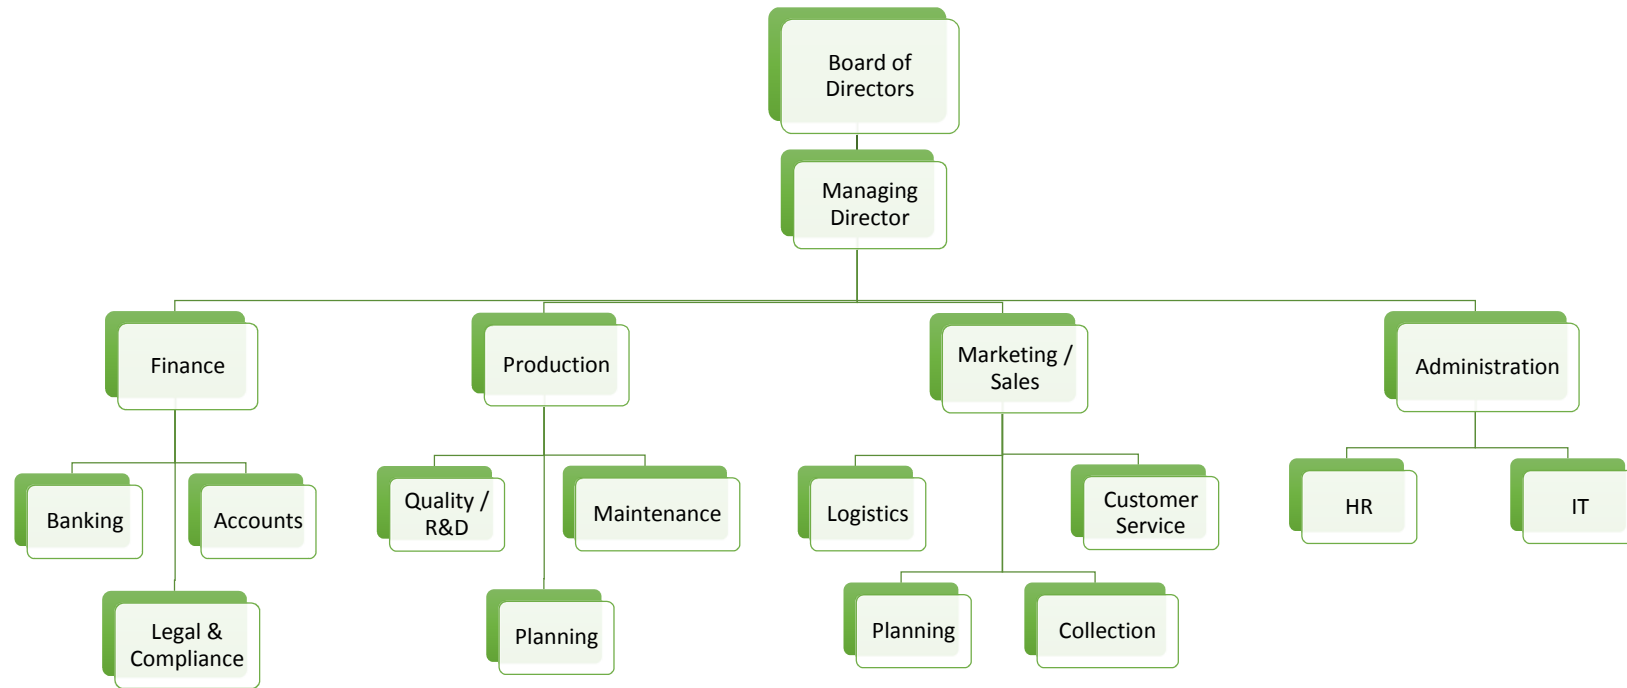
Board of Directors

Managing Director

Finance

Production

Marketing / Sales

Administration

Banking

Accounts

Legal & Compliance

Quality / R&D

Maintenance

Planning

Logistics

Customer Service

Planning

Collection

HR

IT